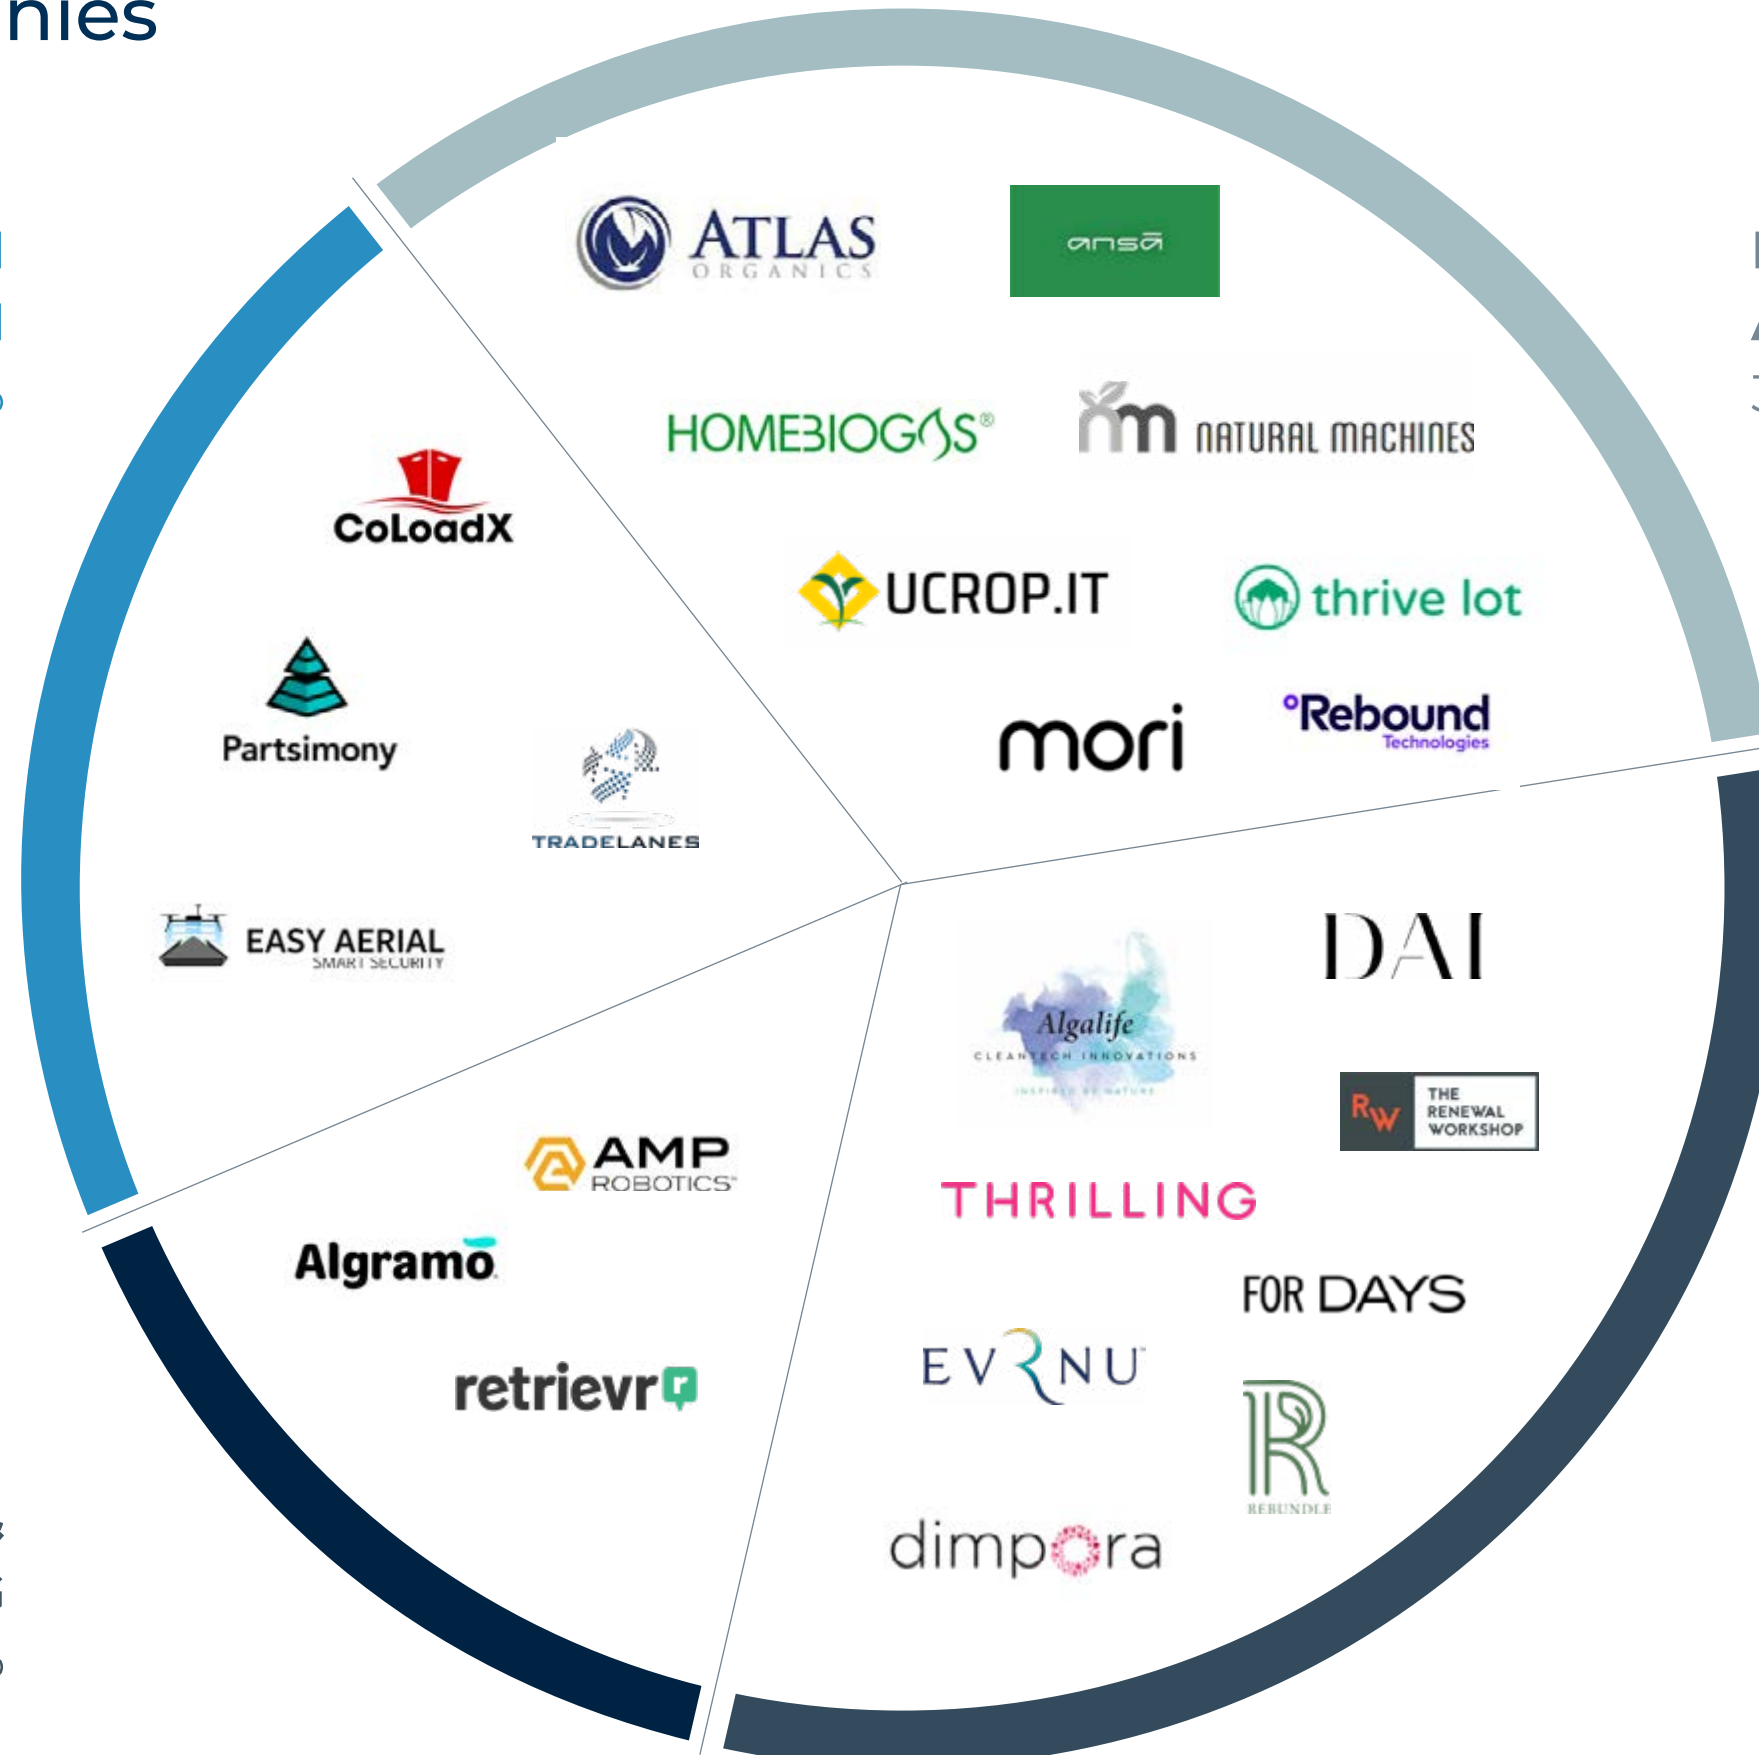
nies

ATLAS ORGANICS

ansā

HOMEBIOGAS®

NATURAL MACHINES

UCROP.IT

thrive lot

mori

°Rebound Technologies

CoLoadX

Partsimony

TRADELANES

EASY AERIAL SMART SECURITY

AMP ROBOTICS®

Algramo

retrievr

DAI

Algalife CLEANTECH INNOVATIONS INSPIRED BY NATURE

THE RENEWAL WORKSHOP

THRILLING

FOR DAYS

EVRNU

REBUNDLE

dimpora